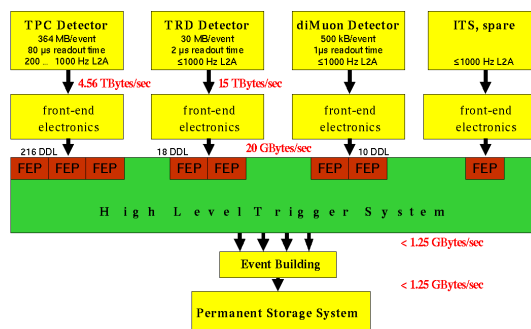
TPC Detector
364 MB/event
80 μs readout time
200 ... 1000 Hz L2A

TRD Detector
30 MB/event
2 μs readout time
≤1000 Hz L2A

diMuon Detector
500 kB/event
1μs readout time
≤1000 Hz L2A

ITS, spare

≤1000 Hz L2A

4.56 TBytes/sec

15 TBytes/sec

front-end electronics

front-end electronics

front-end electronics

front-end electronics

216 DDL

18 DDL

20 GBytes/sec

10 DDL

FEP FEP FEP

FEP FEP

FEP FEP

FEP

High Level Trigger System

< 1.25 GBytes/sec

Event Building

< 1.25 GBytes/sec

Permanent Storage System